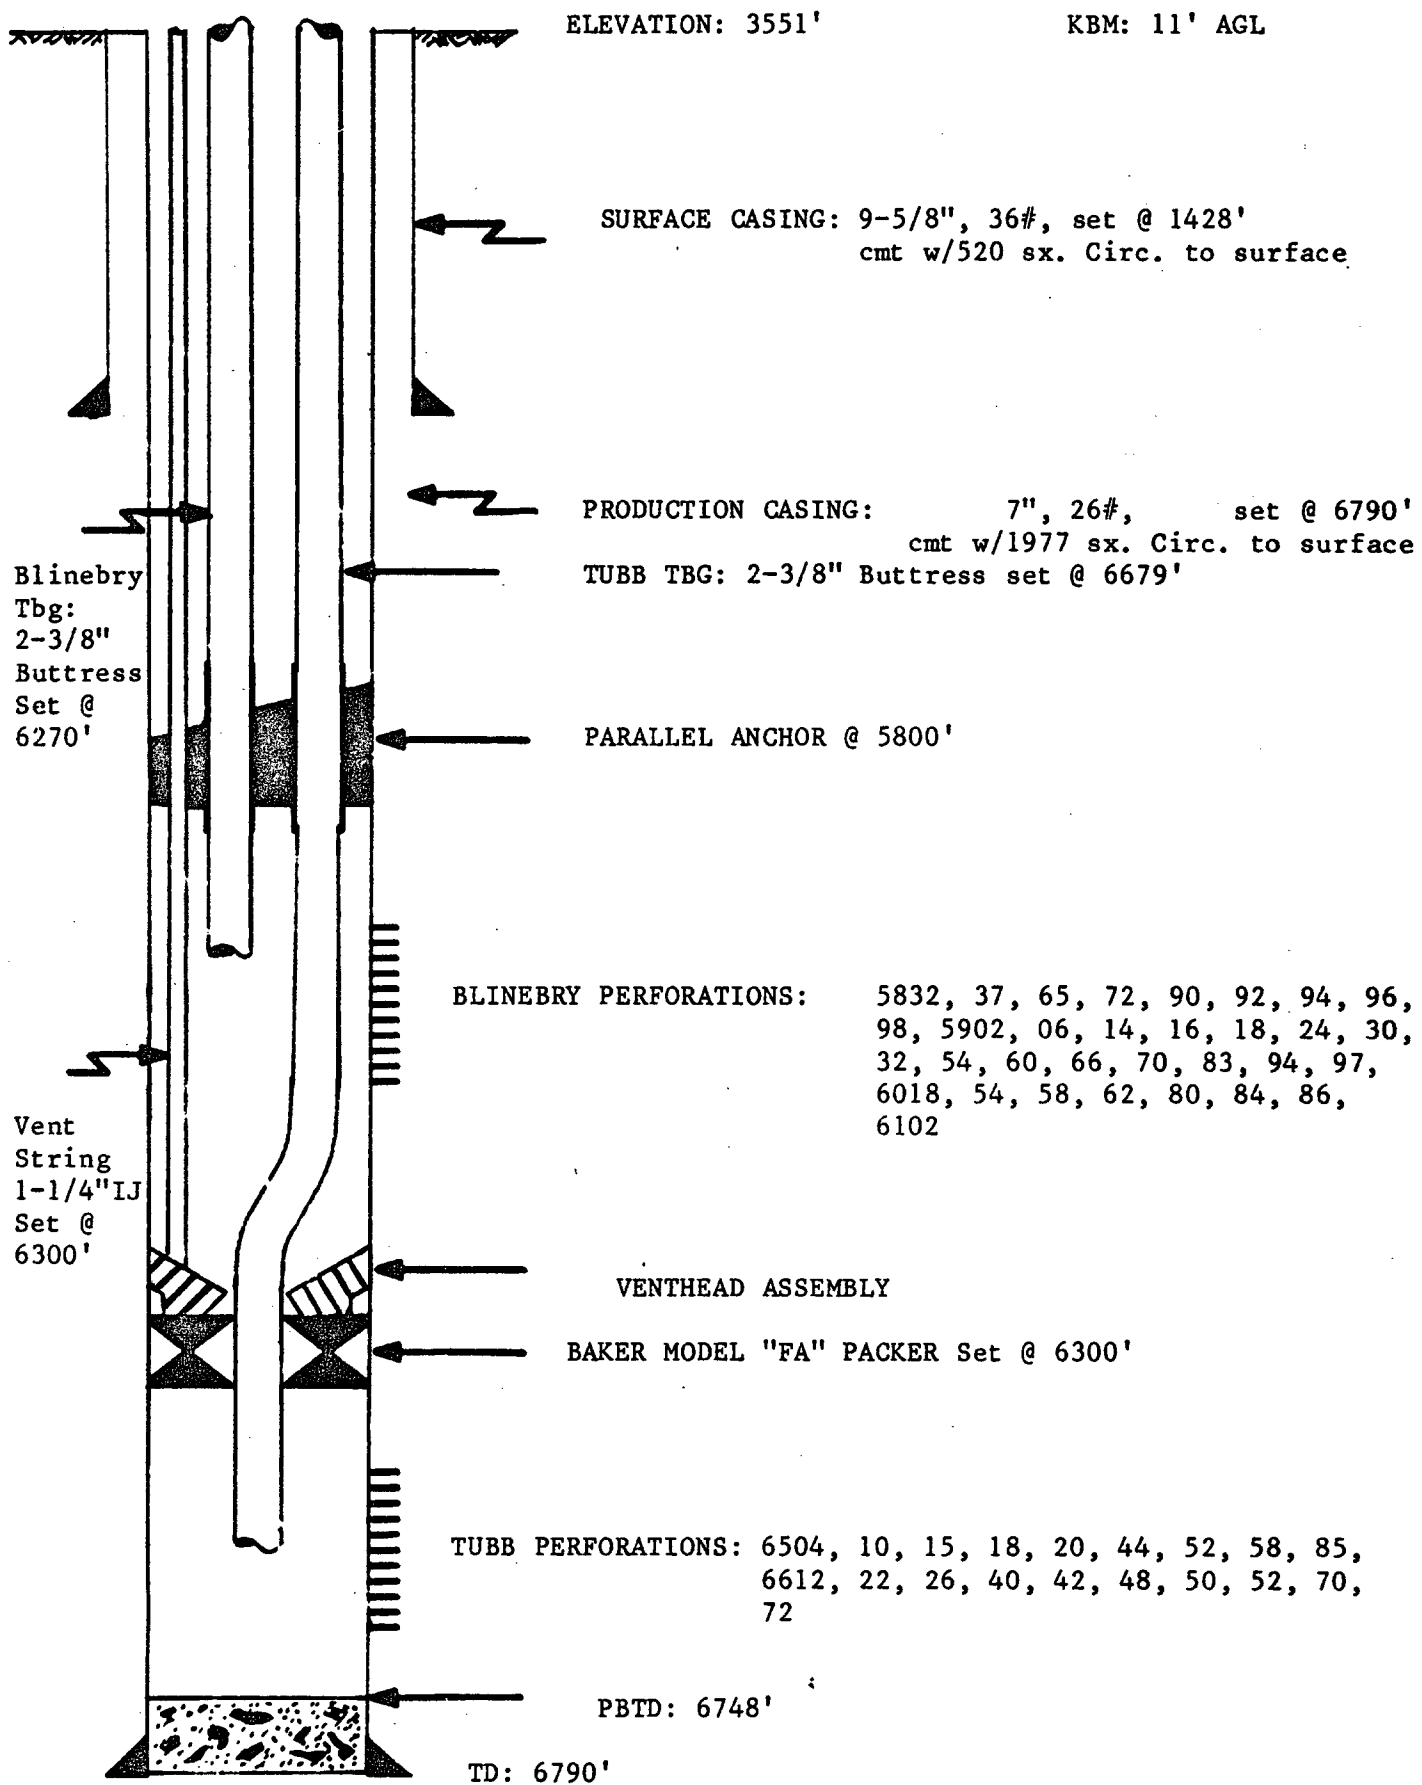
ELEVATION: 3551'

KBM: 11' AGL

SURFACE CASING: 9-5/8", 36#, set @ 1428'
cmt w/520 sx. Circ. to surface

PRODUCTION CASING: 7", 26#, set @ 6790'
cmt w/1977 sx. Circ. to surface

Blinebry Tbg: 2-3/8" Buttress Set @ 6270'

TUBB TBG: 2-3/8" Buttress set @ 6679'

PARALLEL ANCHOR @ 5800'

BLINEBRY PERFORATIONS: 5832, 37, 65, 72, 90, 92, 94, 96, 98, 5902, 06, 14, 16, 18, 24, 30, 32, 54, 60, 66, 70, 83, 94, 97, 6018, 54, 58, 62, 80, 84, 86, 6102

Vent String 1-1/4"IJ Set @ 6300'

VENTHEAD ASSEMBLY

BAKER MODEL "FA" PACKER Set @ 6300'

TUBB PERFORATIONS: 6504, 10, 15, 18, 20, 44, 52, 58, 85, 6612, 22, 26, 40, 42, 48, 50, 52, 70, 72

PBTD: 6748'

TD: 6790'